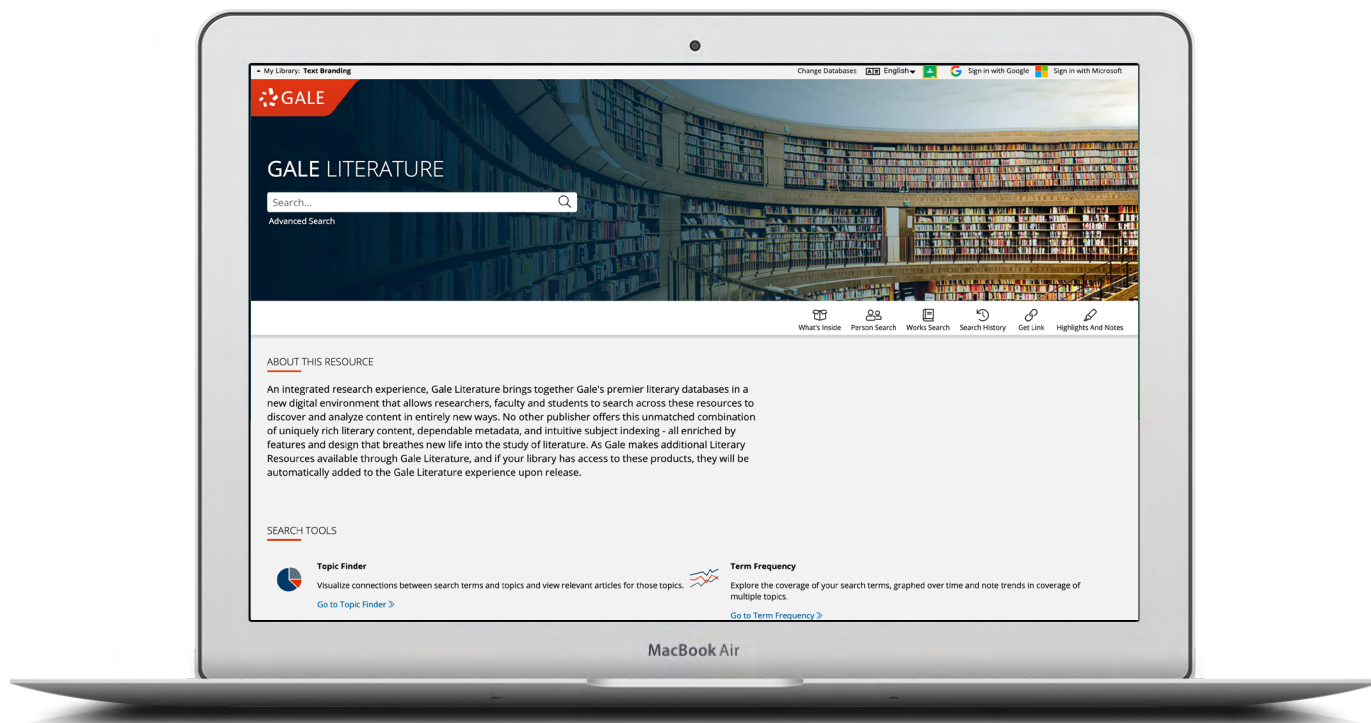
▲ My Library: Text Branding

Change Databases English▾ Sign in with Google Sign in with Microsoft

GALE

GALE LITERATURE

Search...

Advanced Search

What's Inside Person Search Works Search Search History Get Link Highlights And Notes

ABOUT THIS RESOURCE

An integrated research experience, Gale Literature brings together Gale's premier literary databases in a new digital environment that allows researchers, faculty and students to search across these resources to discover and analyze content in entirely new ways. No other publisher offers this unmatched combination of uniquely rich literary content, dependable metadata, and intuitive subject indexing - all enriched by features and design that breathes new life into the study of literature. As Gale makes additional Literary Resources available through Gale Literature, and if your library has access to these products, they will be automatically added to the Gale Literature experience upon release.

SEARCH TOOLS

Topic Finder

Visualize connections between search terms and topics and view relevant articles for those topics.

Go to Topic Finder »

Term Frequency

Explore the coverage of your search terms, graphed over time and note trends in coverage of multiple topics.

Go to Term Frequency »

MacBook Air